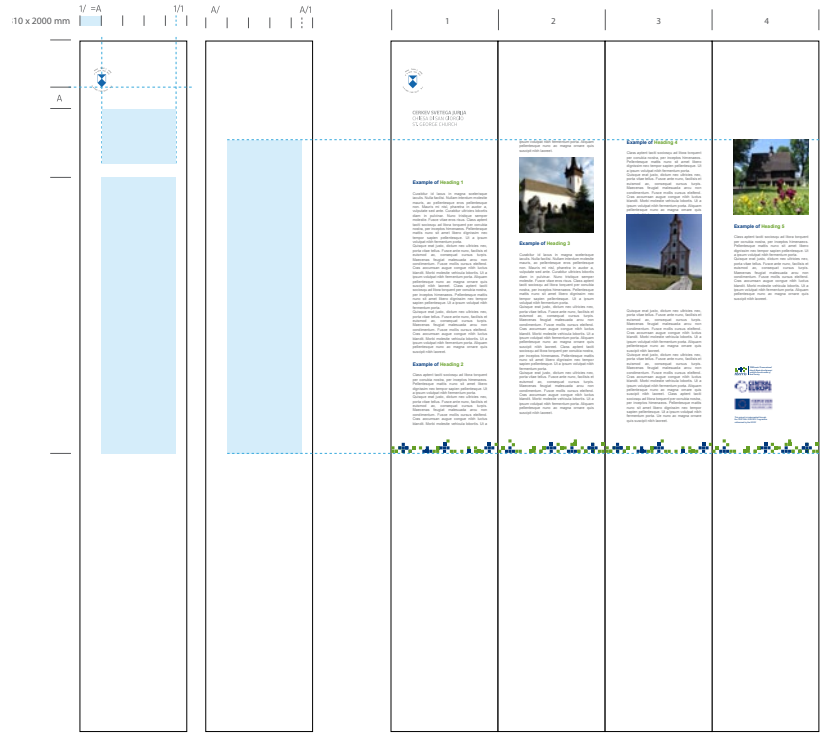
10 x 2000 mm

1/ =A

1/1

A/

A/1

A

1

2

3

4

CERKEV SVETEGA JURIJA
CHIESA DI SAN GIORGIO
ST. GEORGE CHURCH

Example of Heading 1

Example of Heading 2

Example of Heading 3

Example of Heading 4

Example of Heading 5

CENTRAL EUROPE